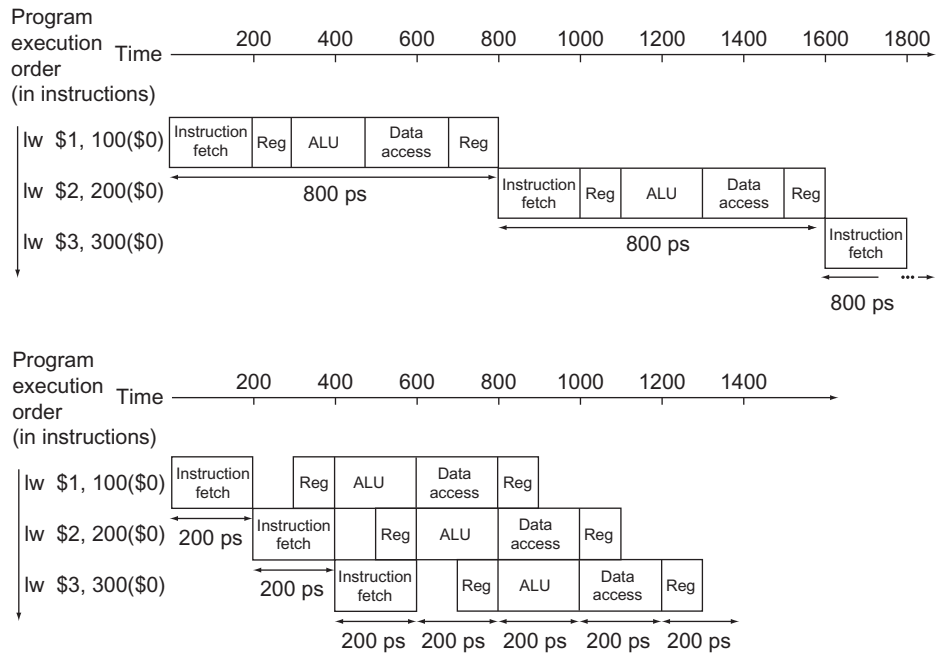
Program execution order (in instructions)

Time 200 400 600 800 1000 1200 1400 1600 1800

lw $1, 100($0)
Instruction fetch
Reg
ALU
Data access
Reg

lw $2, 200($0)
800 ps
Instruction fetch
Reg
ALU
Data access
Reg

lw $3, 300($0)
800 ps
Instruction fetch
...
800 ps

Program execution order (in instructions)

Time 200 400 600 800 1000 1200 1400

lw $1, 100($0)
Instruction fetch
Reg
ALU
Data access
Reg

lw $2, 200($0)
200 ps
Instruction fetch
Reg
ALU
Data access
Reg

lw $3, 300($0)
200 ps
Instruction fetch
Reg
ALU
Data access
Reg

200 ps 200 ps 200 ps 200 ps 200 ps